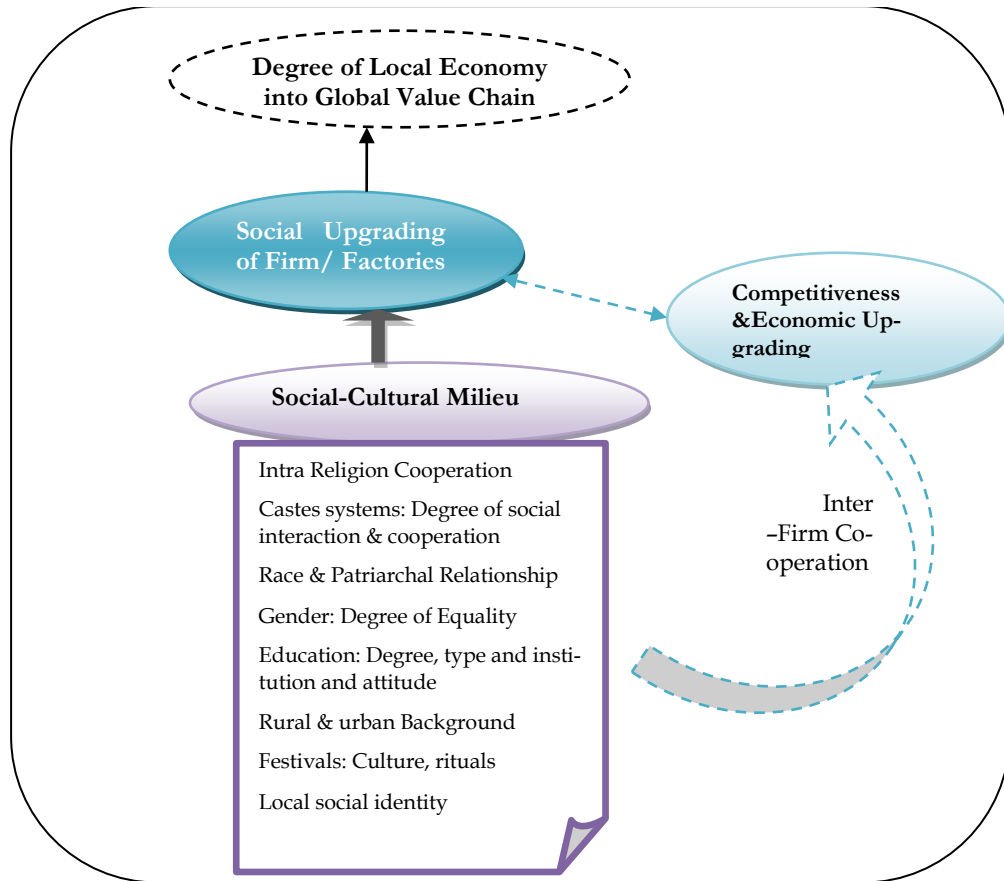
Degree of Local Economy into Global Value Chain

Social Upgrading of Firm/ Factories

Competitiveness &Economic Upgrading

Social-Cultural Milieu

Intra Religion Cooperation

Castes systems: Degree of social interaction & cooperation

Race & Patriarchal Relationship

Gender: Degree of Equality

Education: Degree, type and institution and attitude

Rural & urban Background

Festivals: Culture, rituals

Local social identity

Inter –Firm Cooperation